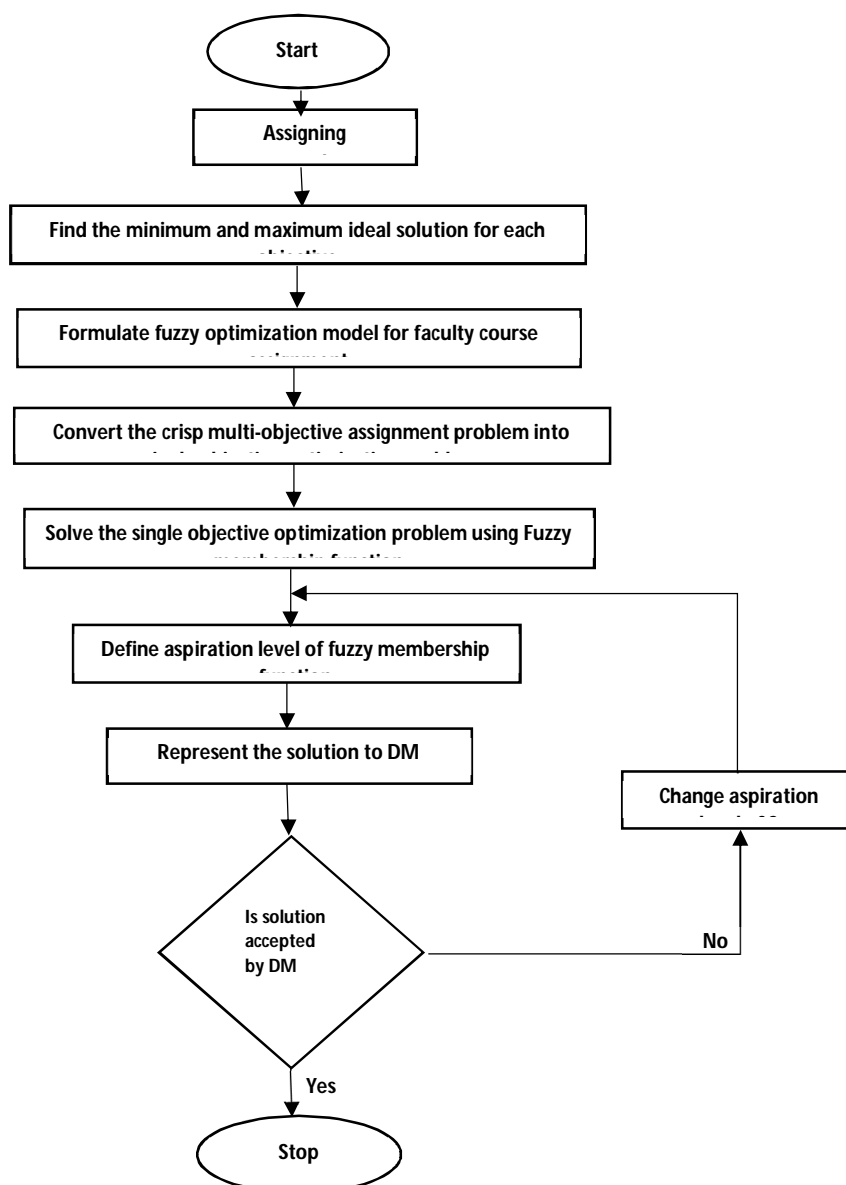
Start

Assigning

Find the minimum and maximum ideal solution for each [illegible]

Formulate fuzzy optimization model for faculty course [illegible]

Convert the crisp multi-objective assignment problem into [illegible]

Solve the single objective optimization problem using Fuzzy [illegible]

Define aspiration level of fuzzy membership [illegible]

Represent the solution to DM

Change aspiration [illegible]

Is solution accepted by DM

No

Yes

Stop